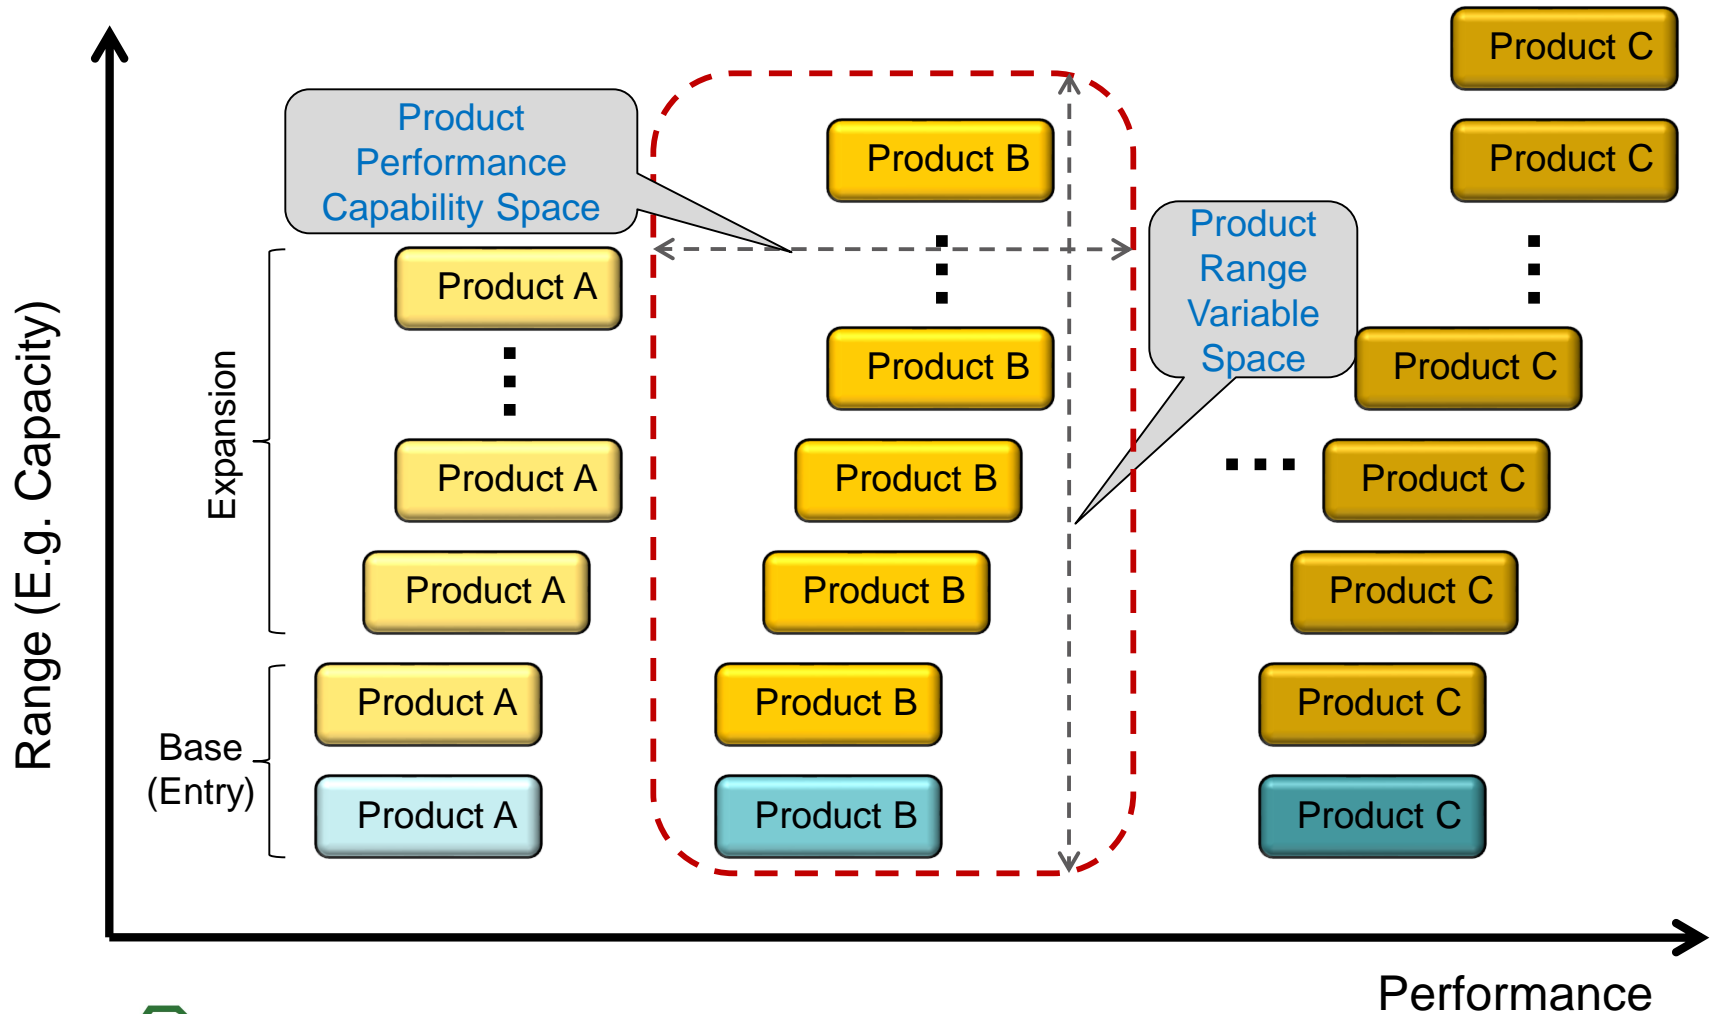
Range (E.g. Capacity)

Product Performance Capability Space

Product Range Variable Space

Expansion

Base (Entry)

Product A
Product A
Product A
Product A
Product A

Product B
Product B
Product B
Product B
Product B
Product B

Product C
Product C
Product C
Product C
Product C
Product C
Product C

Performance